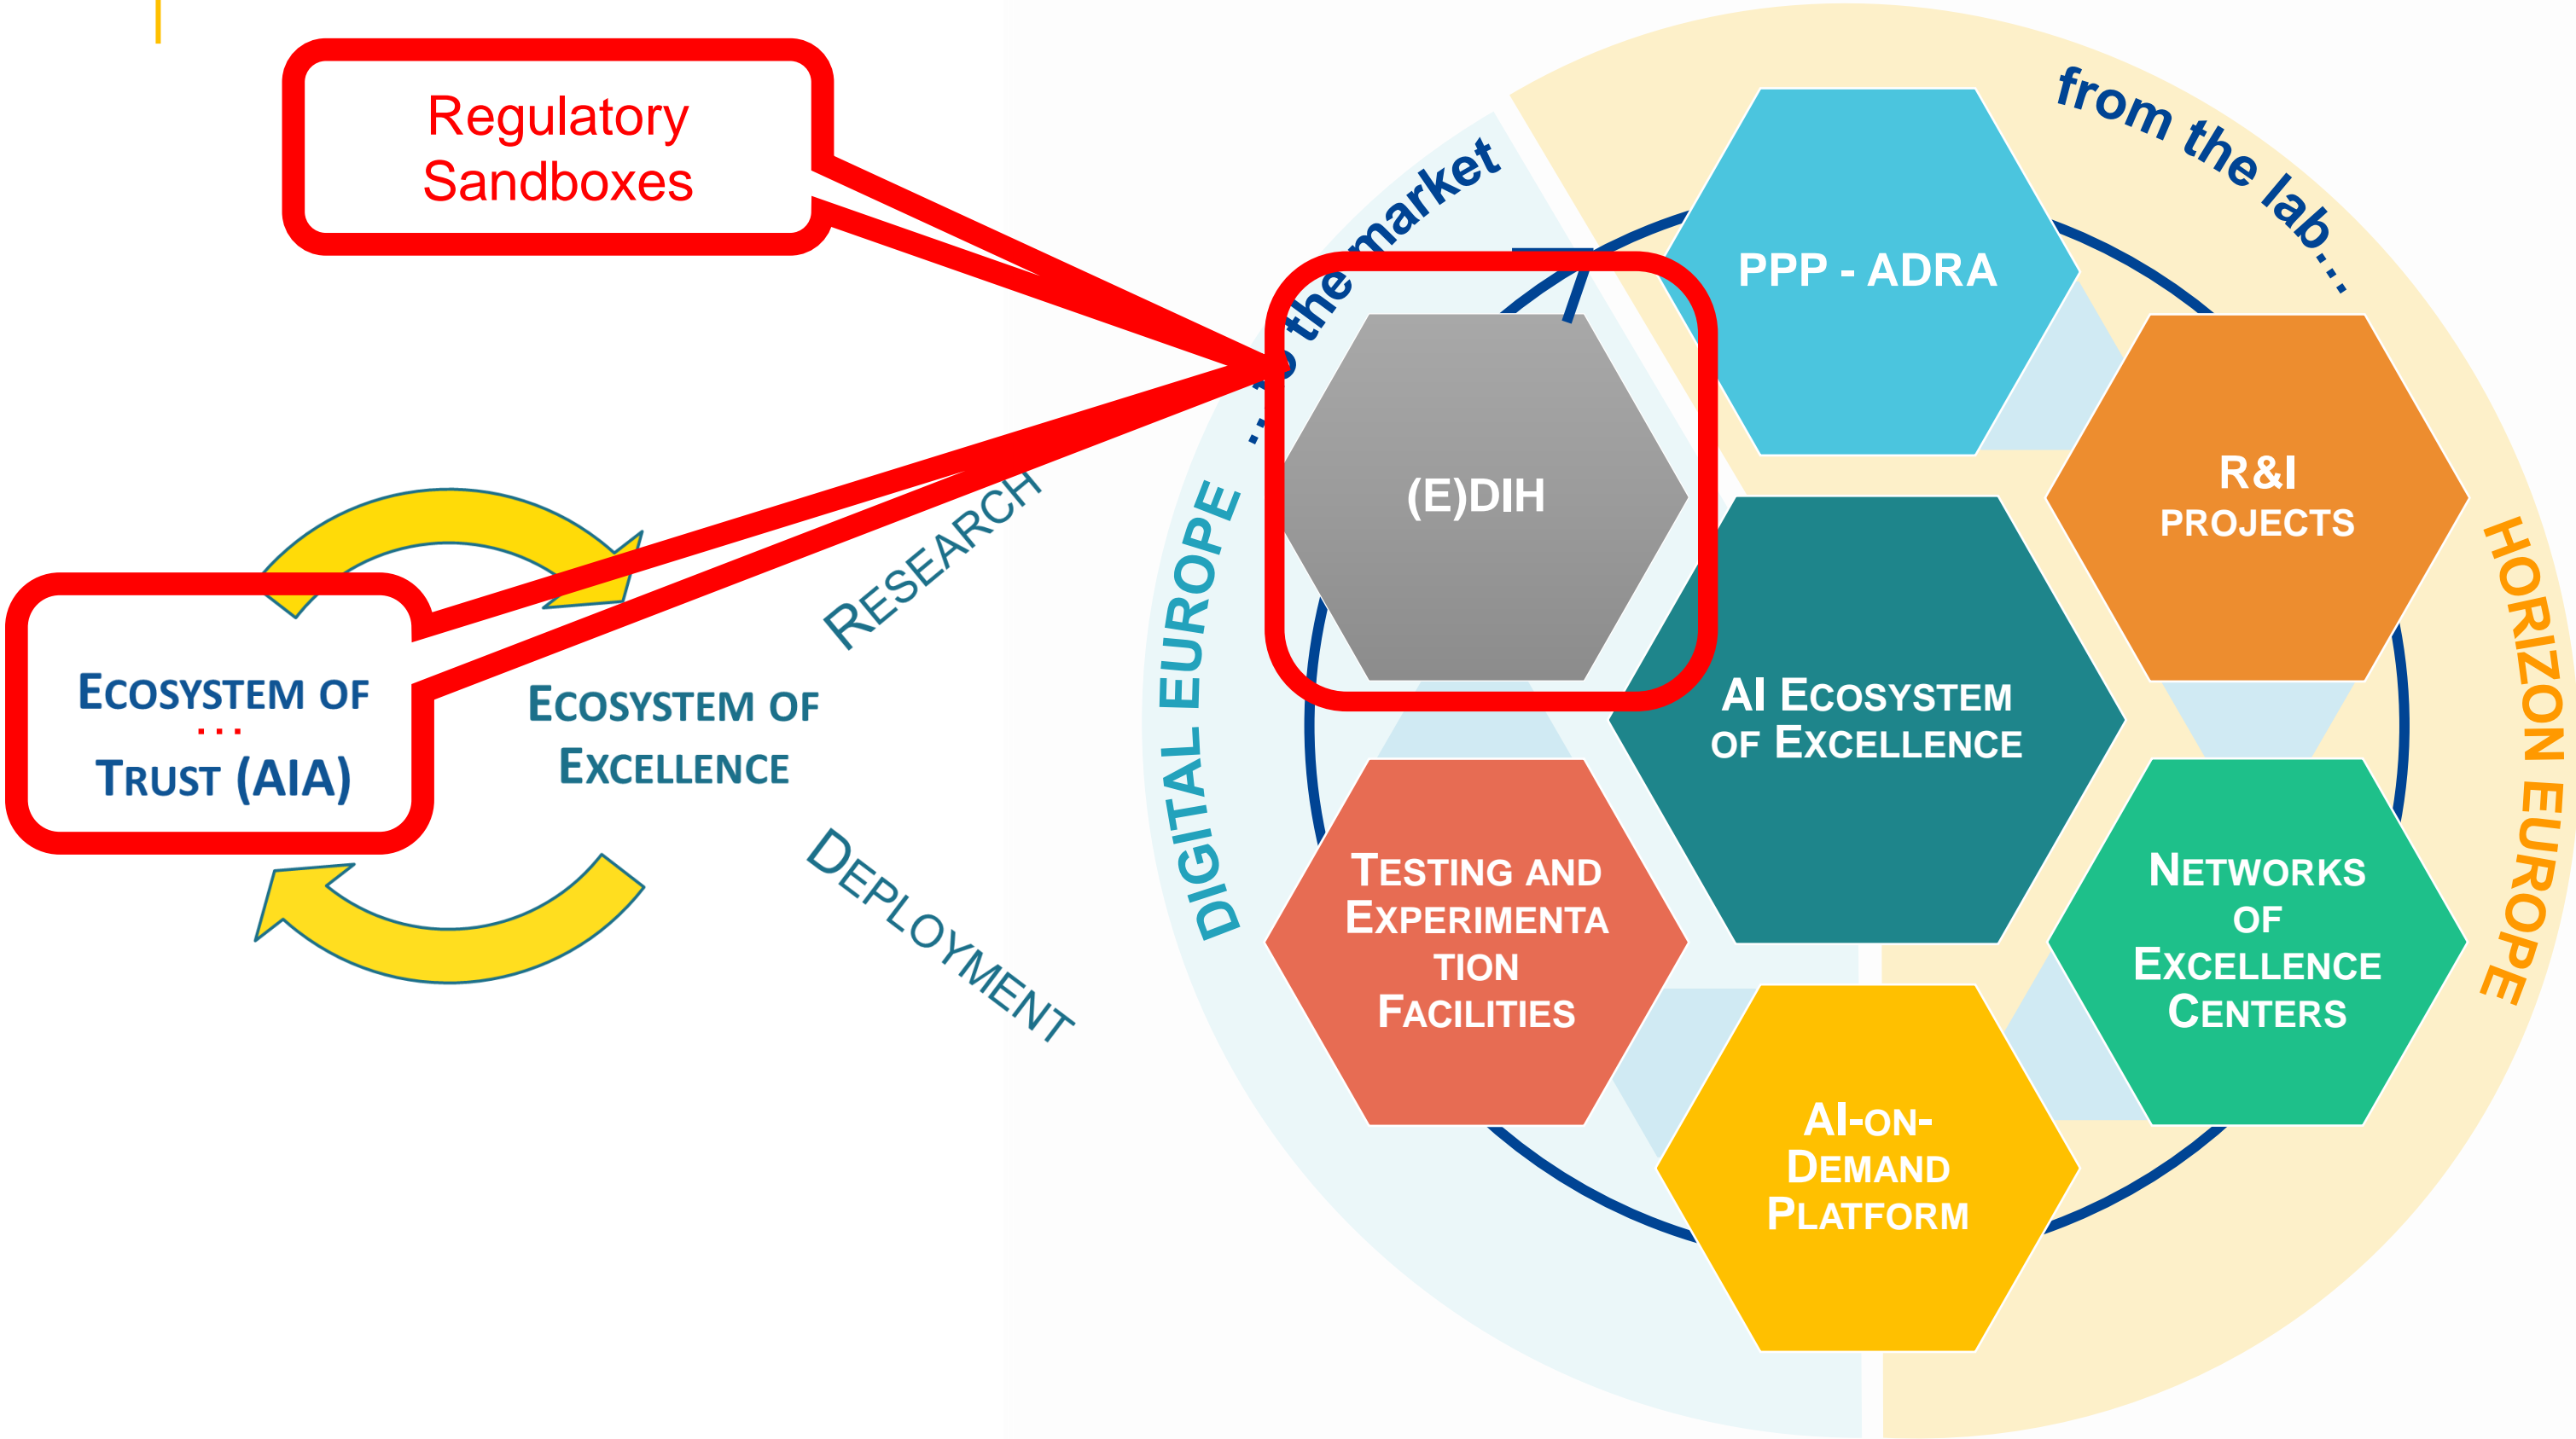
Regulatory Sandboxes

Ecosystem of
...
Trust (AIA)

Ecosystem of Excellence

Research

Deployment

Digital Europe

...to the market

from the lab...

Horizon Europe

PPP - ADRA

(E)DIH

R&I Projects

AI Ecosystem of Excellence

Testing and Experimentation Facilities

Networks of Excellence Centers

AI-on-Demand Platform